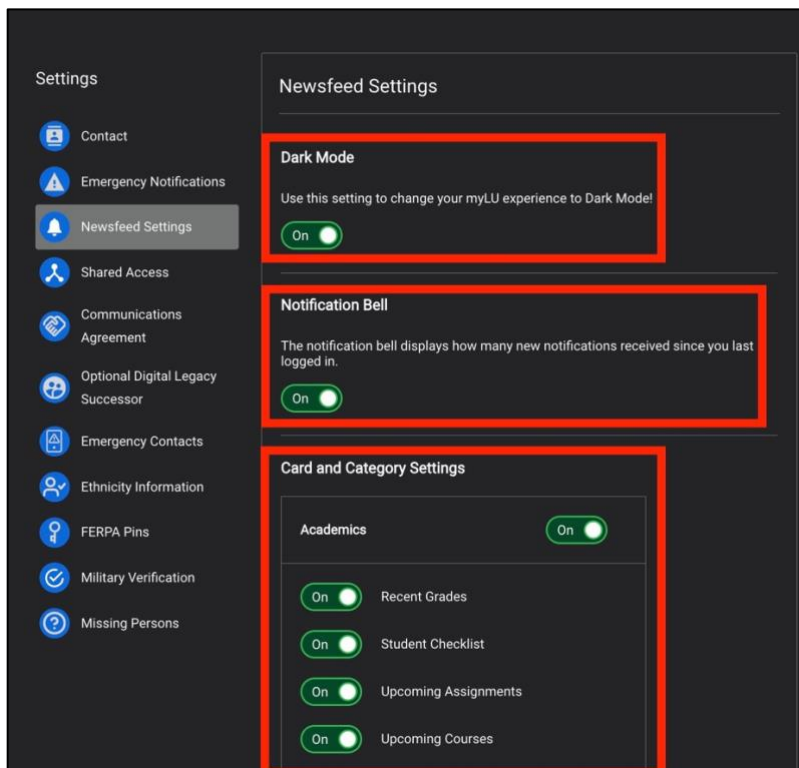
Settings

Contact

Emergency Notifications

Newsfeed Settings

Shared Access

Communications Agreement

Optional Digital Legacy Successor

Emergency Contacts

Ethnicity Information

FERPA Pins

Military Verification

Missing Persons

Newsfeed Settings

Dark Mode

Use this setting to change your myLU experience to Dark Mode!

On

Notification Bell

The notification bell displays how many new notifications received since you last logged in.

On

Card and Category Settings

Academics

On

On Recent Grades

On Student Checklist

On Upcoming Assignments

On Upcoming Courses